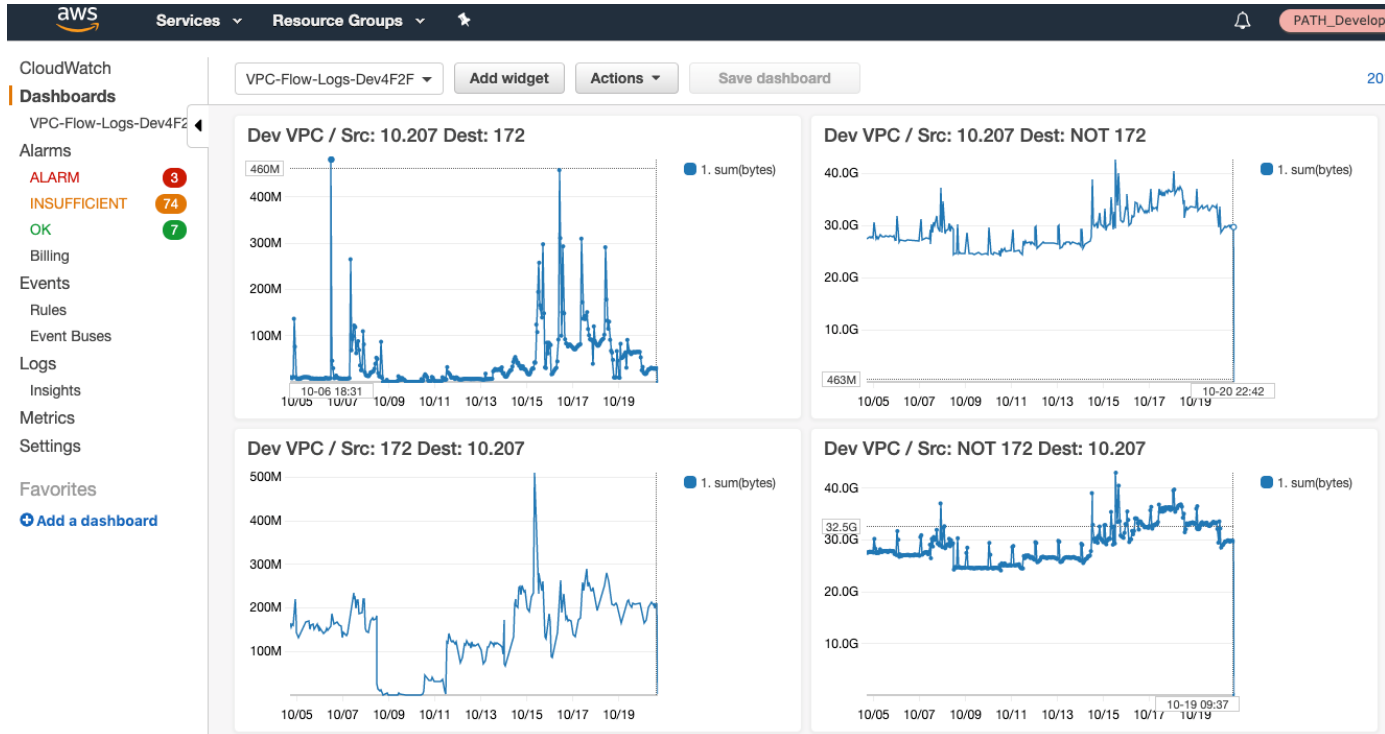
aws Services Resource Groups PATH_Develop

CloudWatch
Dashboards
VPC-Flow-Logs-Dev4F2
Alarms
ALARM 3
INSUFFICIENT 74
OK 7
Billing
Events
Rules
Event Buses
Logs
Insights
Metrics
Settings

Favorites
Add a dashboard

VPC-Flow-Logs-Dev4F2F
Add widget
Actions
Save dashboard
20

Dev VPC / Src: 10.207 Dest: 172
1. sum(bytes)
460M
400M
300M
200M
100M
10-06 18:31
10/05 10/07 10/09 10/11 10/13 10/15 10/17 10/19

Dev VPC / Src: 10.207 Dest: NOT 172
1. sum(bytes)
40.0G
30.0G
20.0G
10.0G
463M
10-20 22:42
10/05 10/07 10/09 10/11 10/13 10/15 10/17 10/19

Dev VPC / Src: 172 Dest: 10.207
1. sum(bytes)
500M
400M
300M
200M
100M
10/05 10/07 10/09 10/11 10/13 10/15 10/17 10/19

Dev VPC / Src: NOT 172 Dest: 10.207
1. sum(bytes)
40.0G
32.5G
30.0G
20.0G
10.0G
10-19 09:37
10/05 10/07 10/09 10/11 10/13 10/15 10/17 10/19